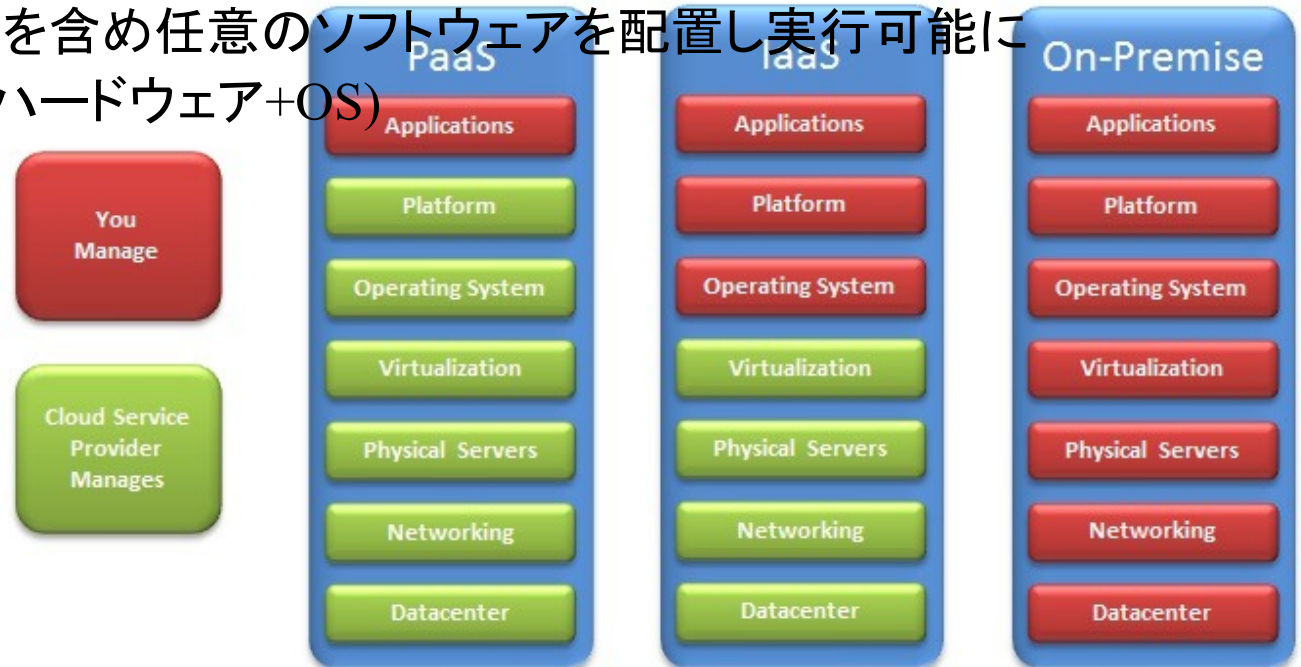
を含め任意のソフトウェアを配置し実行可能に
ハードウェア+OS)

You Manage

Cloud Service Provider Manages

PaaS
Applications
Platform
Operating System
Virtualization
Physical Servers
Networking
Datacenter

IaaS
Applications
Platform
Operating System
Virtualization
Physical Servers
Networking
Datacenter

On-Premise
Applications
Platform
Operating System
Virtualization
Physical Servers
Networking
Datacenter